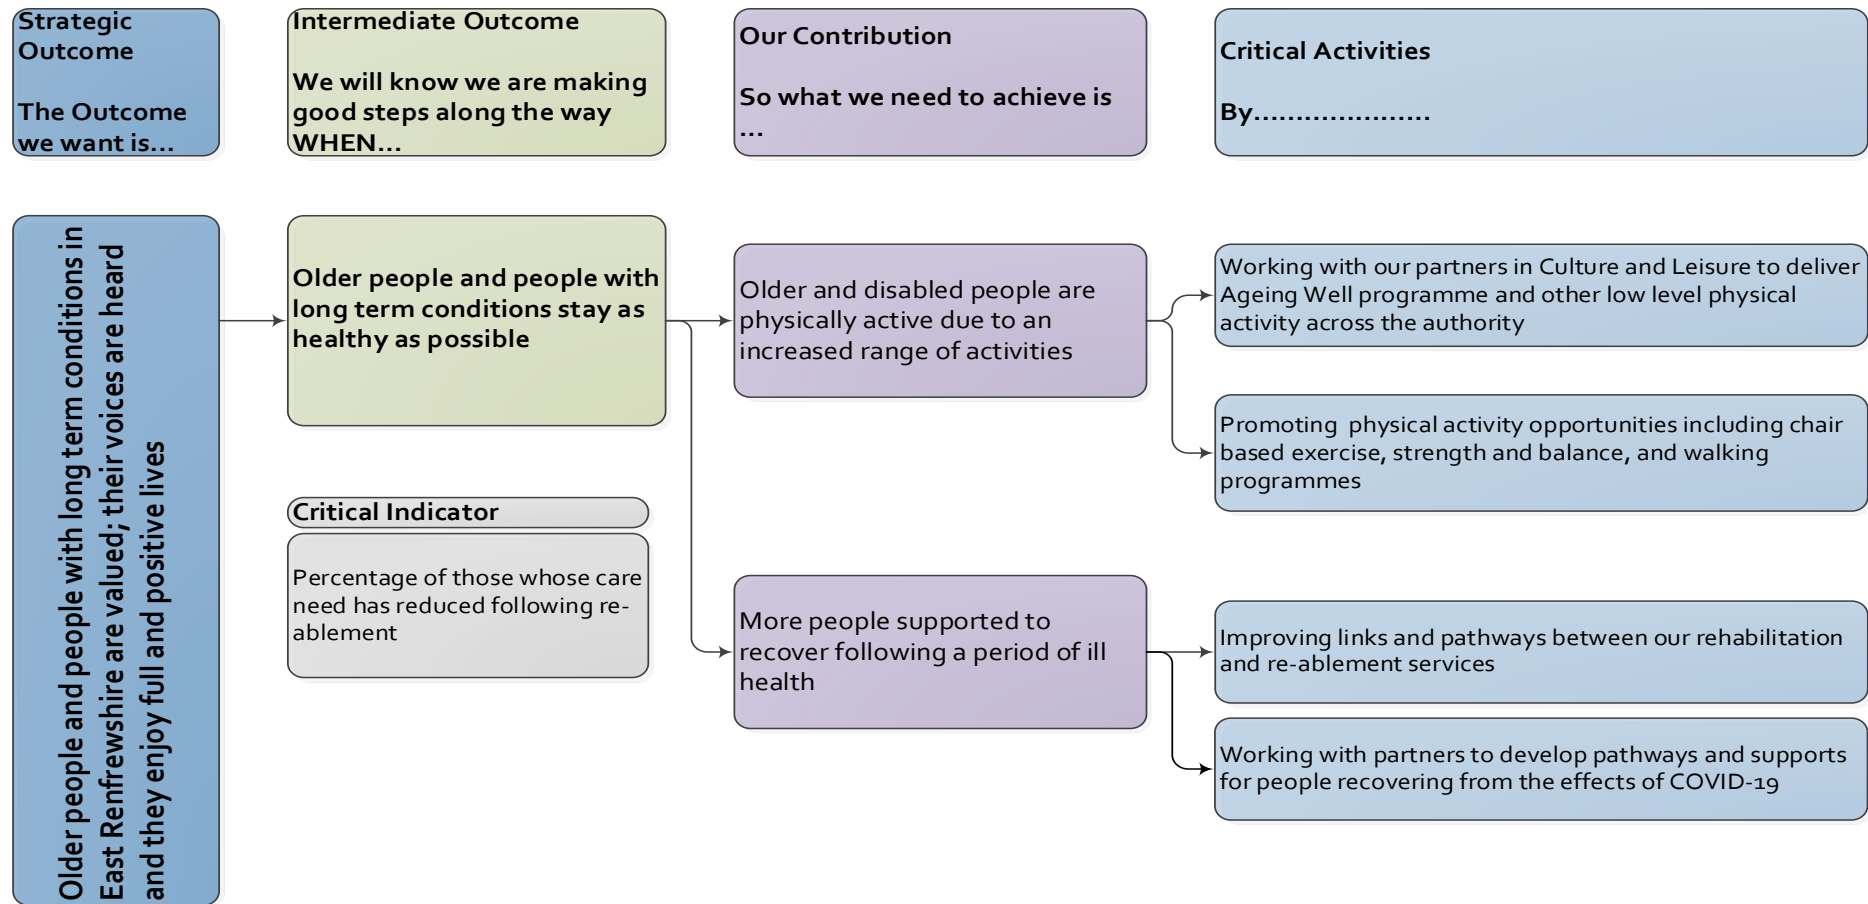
Strategic Outcome

The Outcome we want is…

Intermediate Outcome

We will know we are making good steps along the way WHEN…

Our Contribution

So what we need to achieve is …

Critical Activities

By…………………

Older people and people with long term conditions in East Renfrewshire are valued; their voices are heard and they enjoy full and positive lives

Older people and people with long term conditions stay as healthy as possible

Critical Indicator

Percentage of those whose care need has reduced following re-ablement

Older and disabled people are physically active due to an increased range of activities

Working with our partners in Culture and Leisure to deliver Ageing Well programme and other low level physical activity across the authority

Promoting physical activity opportunities including chair based exercise, strength and balance, and walking programmes

More people supported to recover following a period of ill health

Improving links and pathways between our rehabilitation and re-ablement services

Working with partners to develop pathways and supports for people recovering from the effects of COVID-19